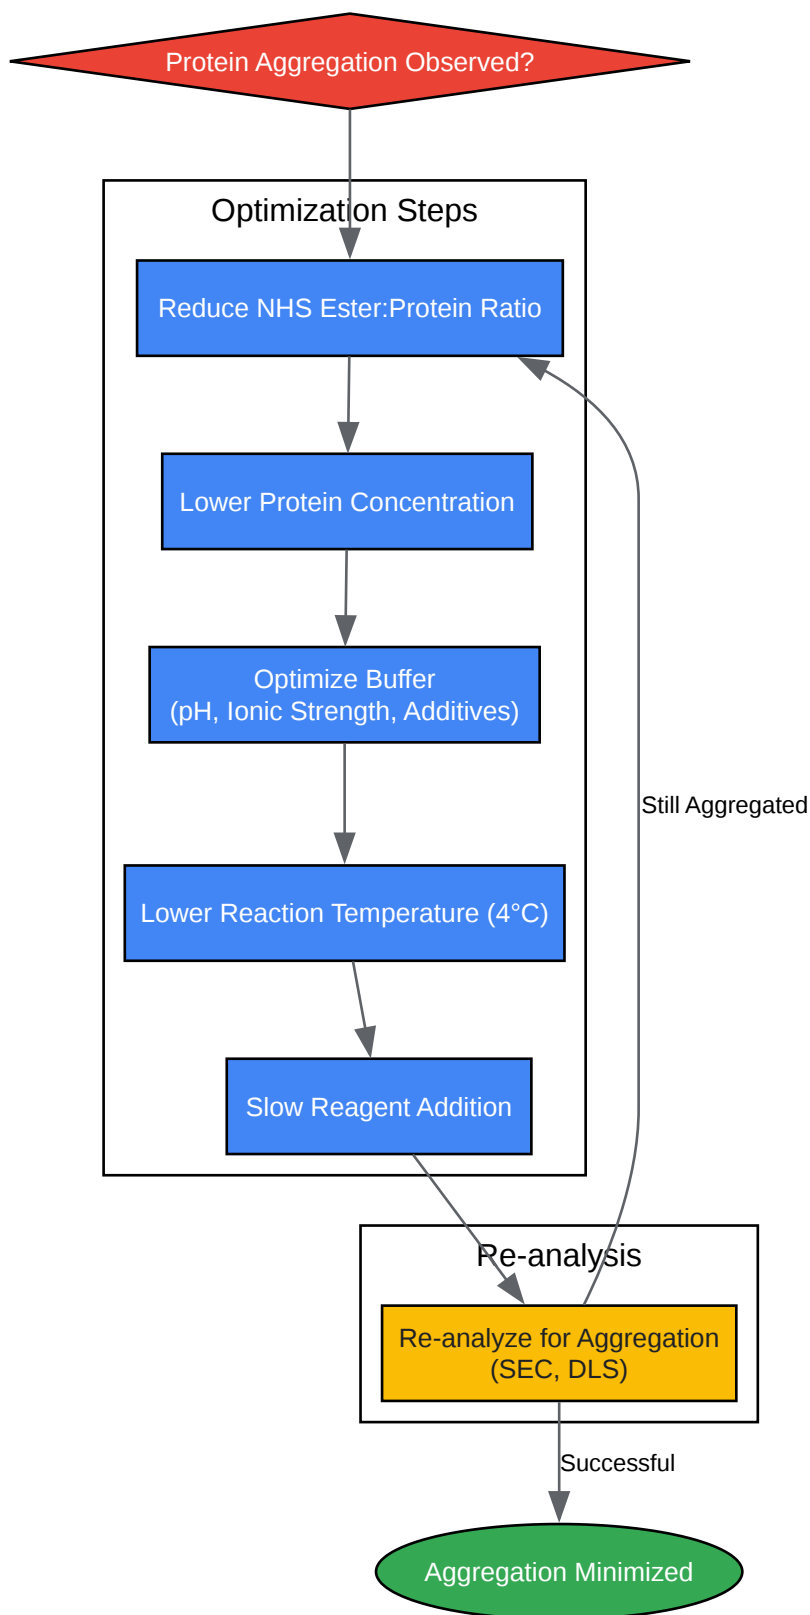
Protein Aggregation Observed?

Optimization Steps

Reduce NHS Ester:Protein Ratio

Lower Protein Concentration

Optimize Buffer
(pH, Ionic Strength, Additives)

Lower Reaction Temperature (4°C)

Slow Reagent Addition

Still Aggregated

Re-analysis

Re-analyze for Aggregation
(SEC, DLS)

Successful

Aggregation Minimized